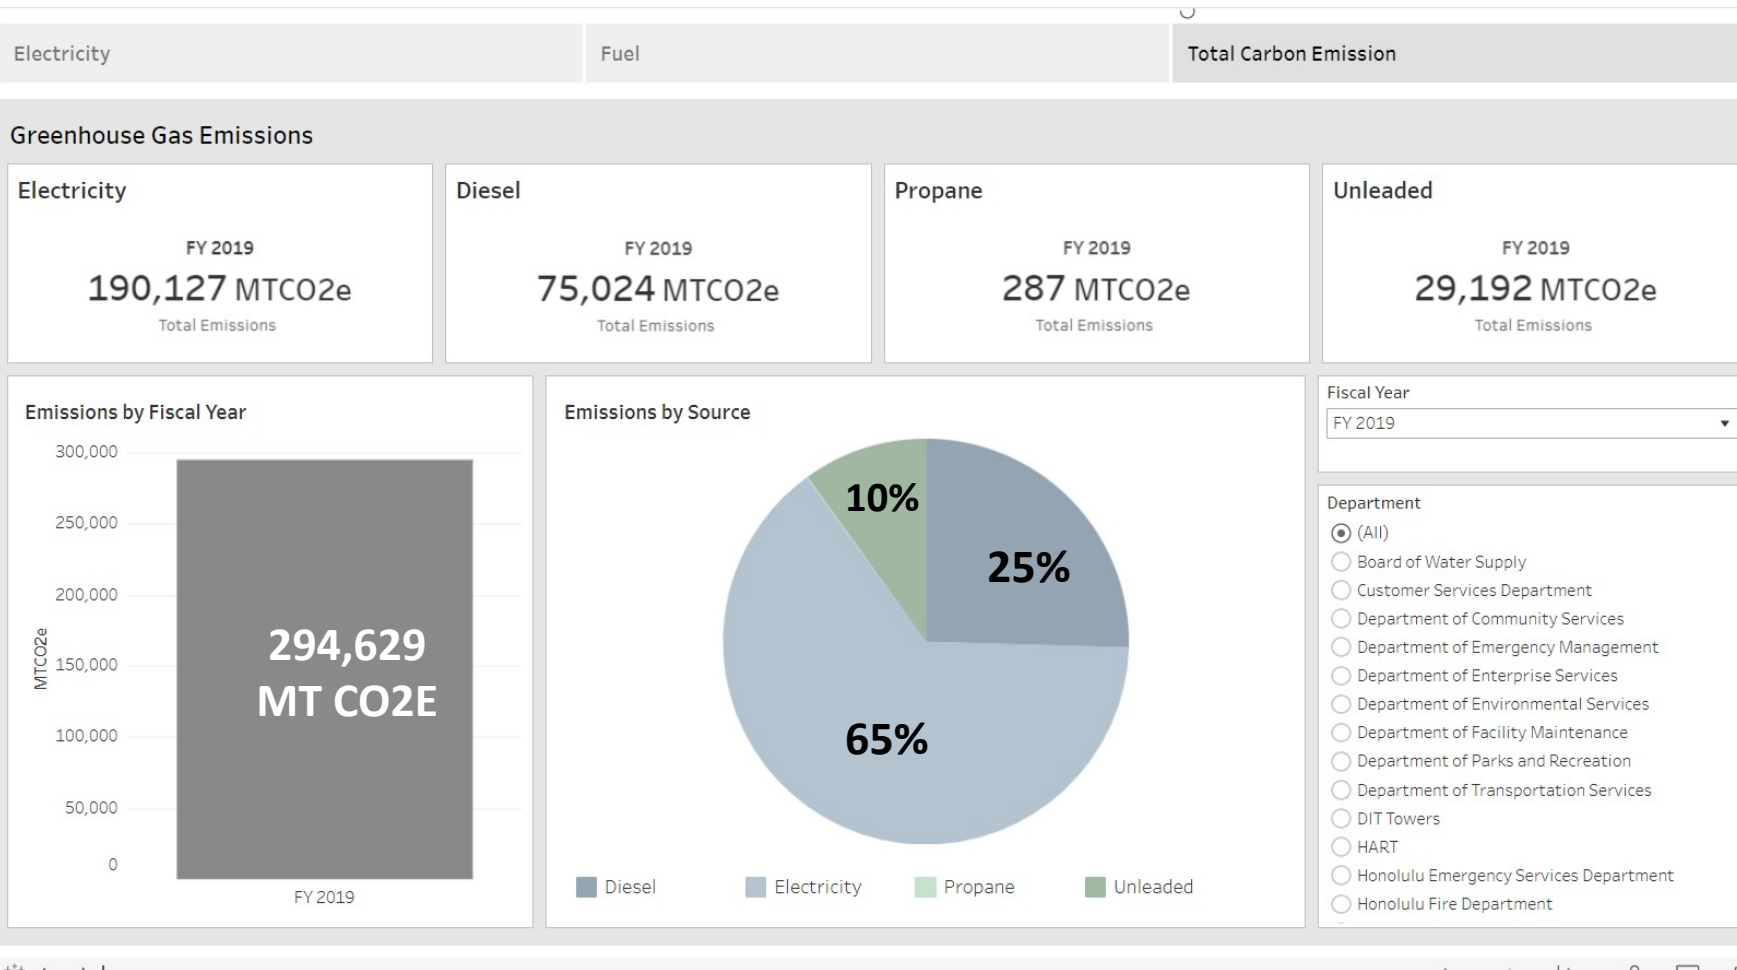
Electricity

Fuel

Total Carbon Emission

Greenhouse Gas Emissions

Electricity

FY 2019

190,127 MTCO2e

Total Emissions

Diesel

FY 2019

75,024 MTCO2e

Total Emissions

Propane

FY 2019

287 MTCO2e

Total Emissions

Unleaded

FY 2019

29,192 MTCO2e

Total Emissions

Emissions by Fiscal Year

300,000
250,000
200,000
150,000
100,000
50,000
0

MTCO2e

294,629 MT CO2E

FY 2019

Emissions by Source

10%
25%
65%

Diesel
Electricity
Propane
Unleaded

Fiscal Year

FY 2019

Department

(All)
Board of Water Supply
Customer Services Department
Department of Community Services
Department of Emergency Management
Department of Enterprise Services
Department of Environmental Services
Department of Facility Maintenance
Department of Parks and Recreation
Department of Transportation Services
DIT Towers
HART
Honolulu Emergency Services Department
Honolulu Fire Department